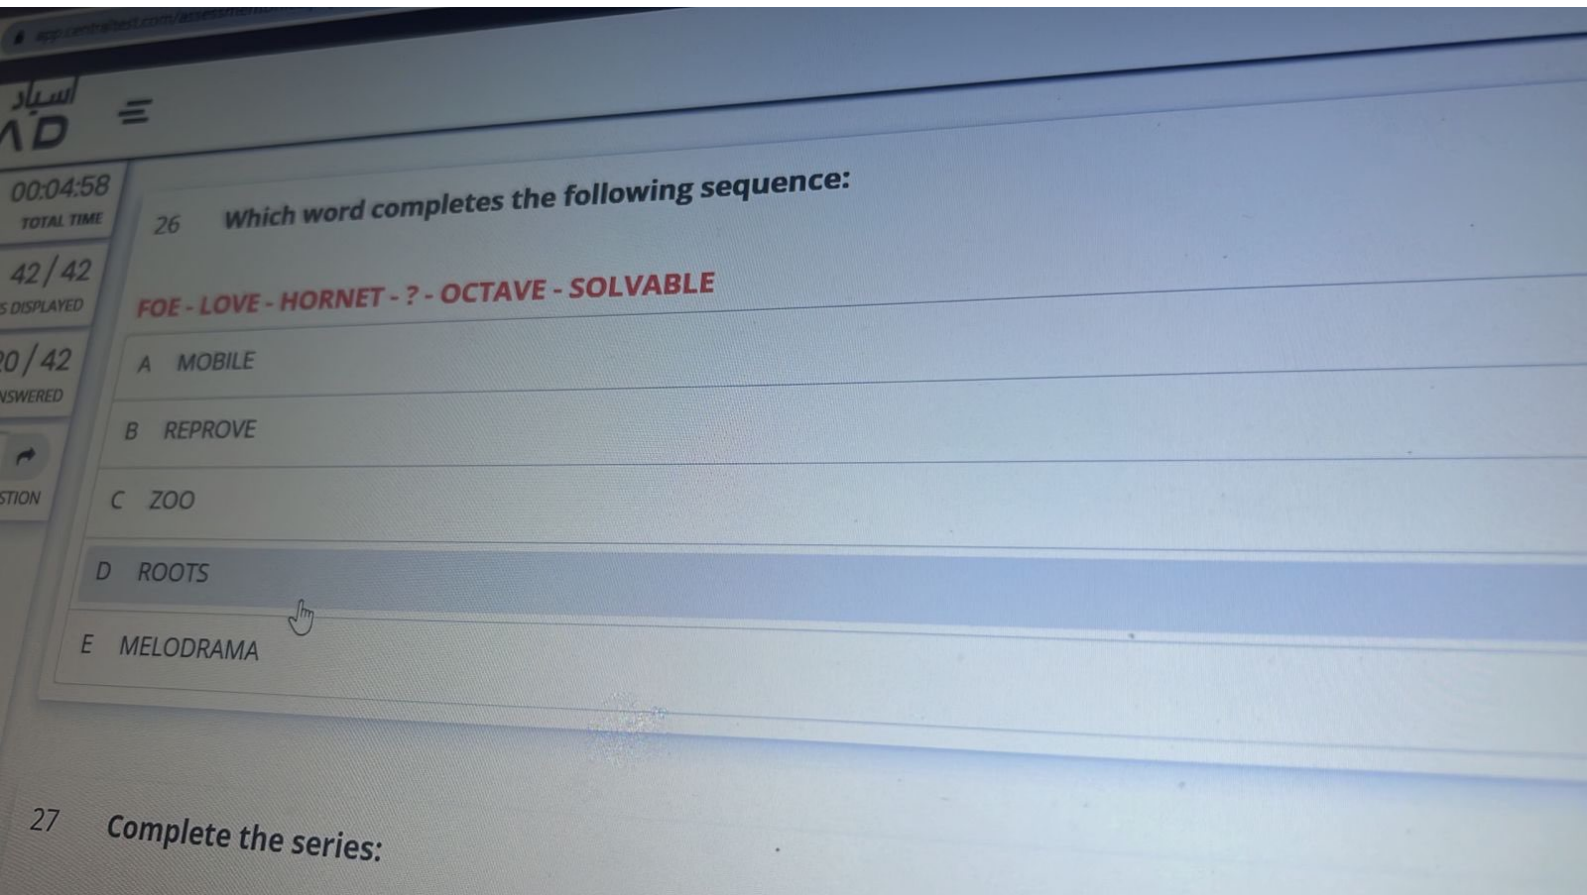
app.centraltest.com/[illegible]

أسباد
AD

00:04:58
TOTAL TIME

42 / 42
S DISPLAYED

20 / 42
NSWERED

STION

26 Which word completes the following sequence:

FOE - LOVE - HORNET - ? - OCTAVE - SOLVABLE

A MOBILE

B REPROVE

C ZOO

D ROOTS

E MELODRAMA

27 Complete the series: